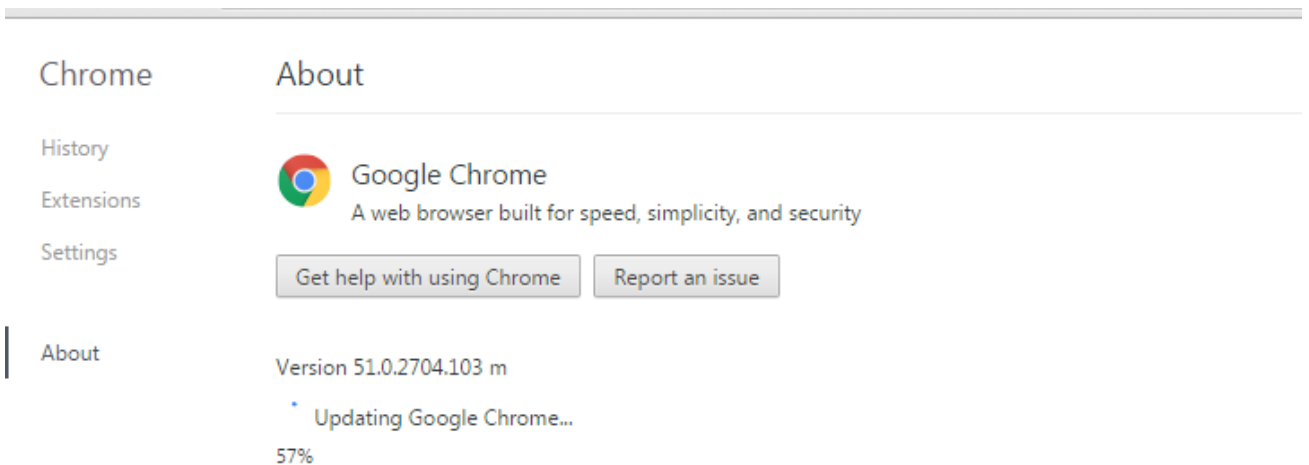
Chrome

History

Extensions

Settings

About

About

Google Chrome

A web browser built for speed, simplicity, and security

Get help with using Chrome

Report an issue

Version 51.0.2704.103 m

Updating Google Chrome...

57%